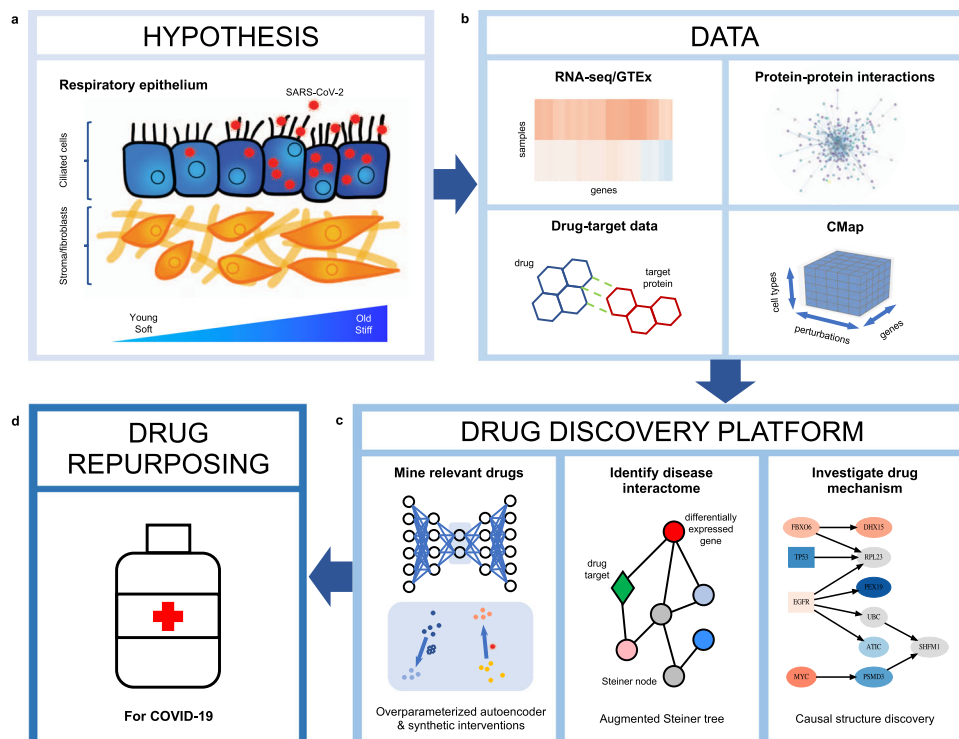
a

HYPOTHESIS

Respiratory epithelium

SARS-CoV-2

Ciliated cells

Stroma/fibroblasts

Young Soft

Old Stiff

b

DATA

RNA-seq/GTEx

samples

genes

Protein-protein interactions

Drug-target data

drug

target protein

CMap

cell types

perturbations

genes

d

DRUG REPURPOSING

For COVID-19

c

DRUG DISCOVERY PLATFORM

Mine relevant drugs

Overparameterized autoencoder & synthetic interventions

Identify disease interactome

differentially expressed gene

drug target

Steiner node

Augmented Steiner tree

Investigate drug mechanism

FBXO6

DHX15

TP53

RPL23

EGFR

PEX19

UBC

ATIC

SHFM1

MYC

PSMD5

Causal structure discovery